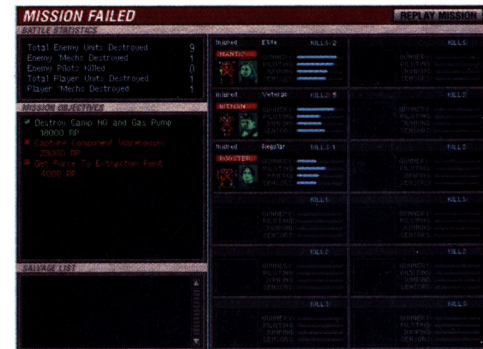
MISSION FAILED

REPLAY MISSION

BATTLE STATISTICS

Total Enemy Units Destroyed 9
Enemy 'Mechs Destroyed 1
Enemy Pilots Killed 0
Total Player Units Destroyed 1
Player 'Mechs Destroyed 1

MISSION OBJECTIVES

Destroy Camp HQ and Gas Pump
10000 RP
Capture Component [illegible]
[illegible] RP
Get Pilot To Extraction Point
4000 RP

SALVAGE LIST

Injured Elite KILLS: 2
MANTIS
GUNNERY
PILOTING
SENSORS
JUMPING

KILLS

Injured Veteran KILLS: 5
WITCHUN
GUNNERY
PILOTING
SENSORS
JUMPING

KILLS

Injured Regular KILLS: 1
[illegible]
GUNNERY
PILOTING
SENSORS
JUMPING

KILLS

KILLS
KILLS
KILLS
KILLS
KILLS
KILLS